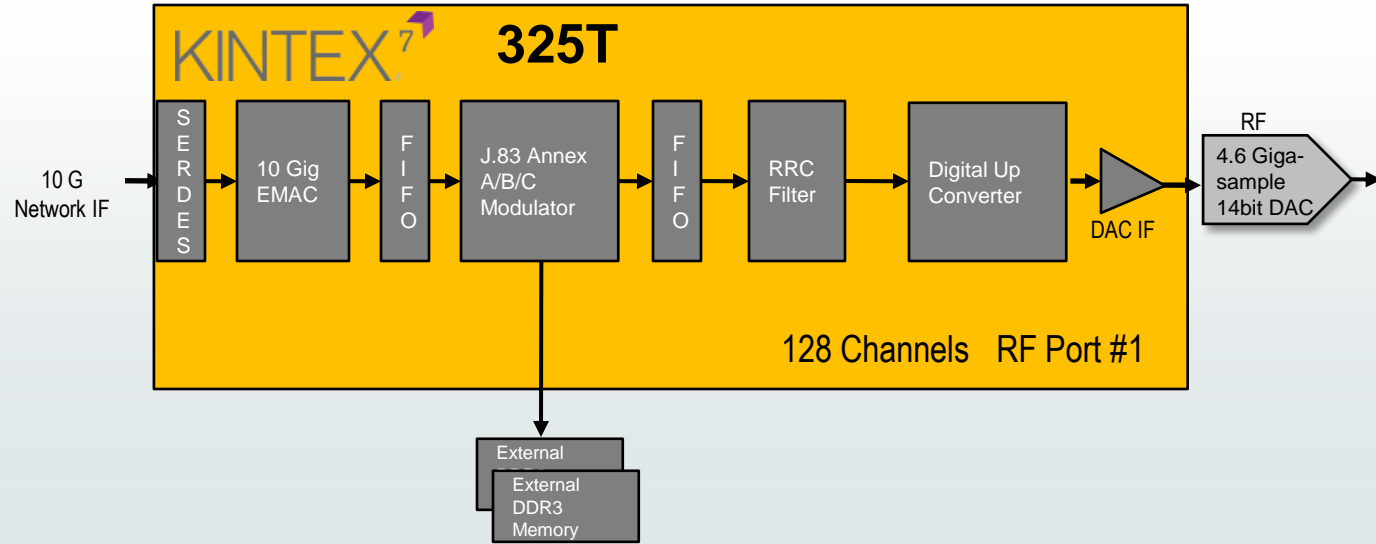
KINTEX 7

325T

10 G Network IF

S E R D E S

10 Gig EMAC

F I F O

J.83 Annex A/B/C Modulator

F I F O

RRC Filter

Digital Up Converter

DAC IF

RF

4.6 Giga-sample 14bit DAC

128 Channels RF Port #1

External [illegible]

External DDR3 Memory